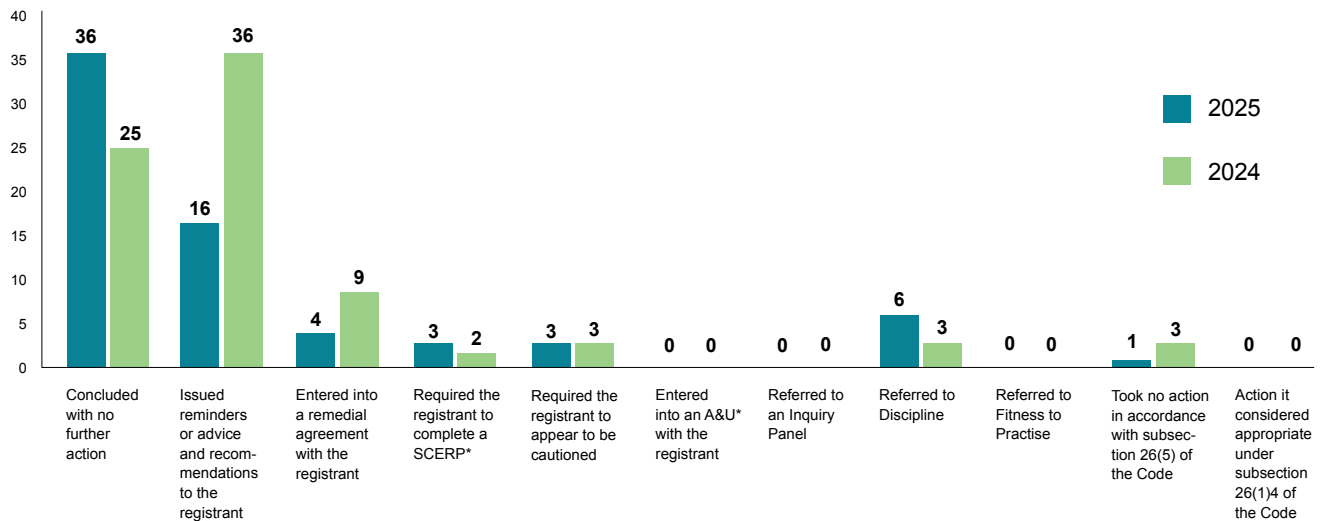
40
35
30
25
20
15
10
5
0

36 25
16 36
4 9
3 2
3 3
0 0
0 0
6 3
0 0
1 3
0 0

2025
2024

Concluded with no further action

Issued reminders or advice and recommendations to the registrant

Entered into a remedial agreement with the registrant

Required the registrant to complete a SCERP*

Required the registrant to appear to be cautioned

Entered into an A&U* with the registrant

Referred to an Inquiry Panel

Referred to Discipline

Referred to Fitness to Practise

Took no action in accordance with subsection 26(5) of the Code

Action it considered appropriate under subsection 26(1)4 of the Code